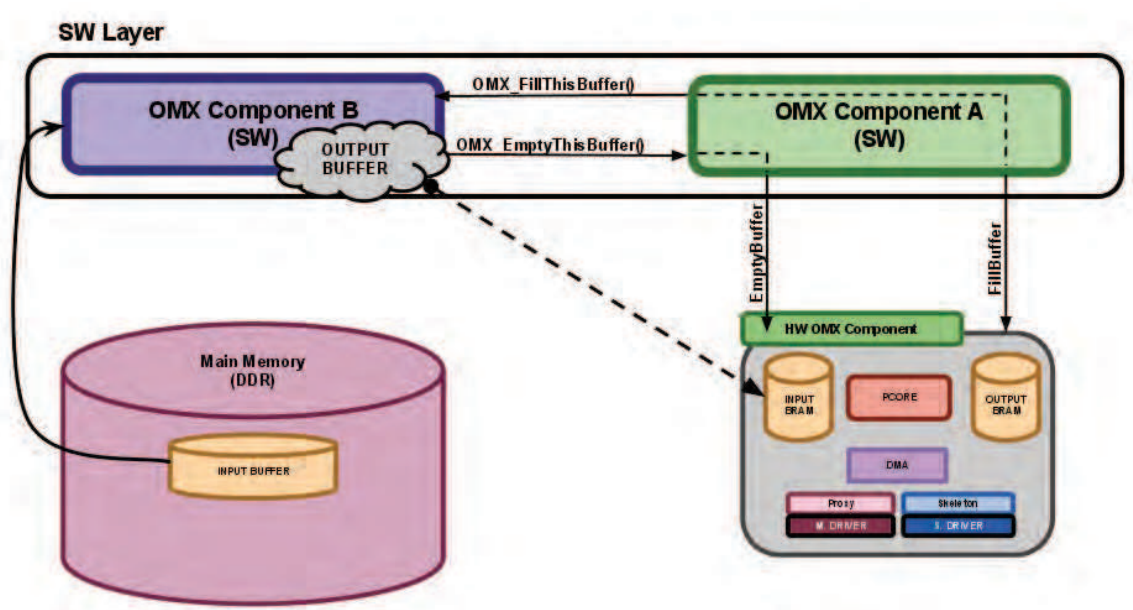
SW Layer

OMX Component B (SW)

OUTPUT BUFFER

OMX_FillThisBuffer()

OMX_EmptyThisBuffer()

OMX Component A (SW)

EmptyBuffer

FillBuffer

HW OMX Component

INPUT BRAM

PCORE

OUTPUT BRAM

DMA

Proxy

Skeleton

M. DRIVER

S. DRIVER

Main Memory (DDR)

INPUT BUFFER